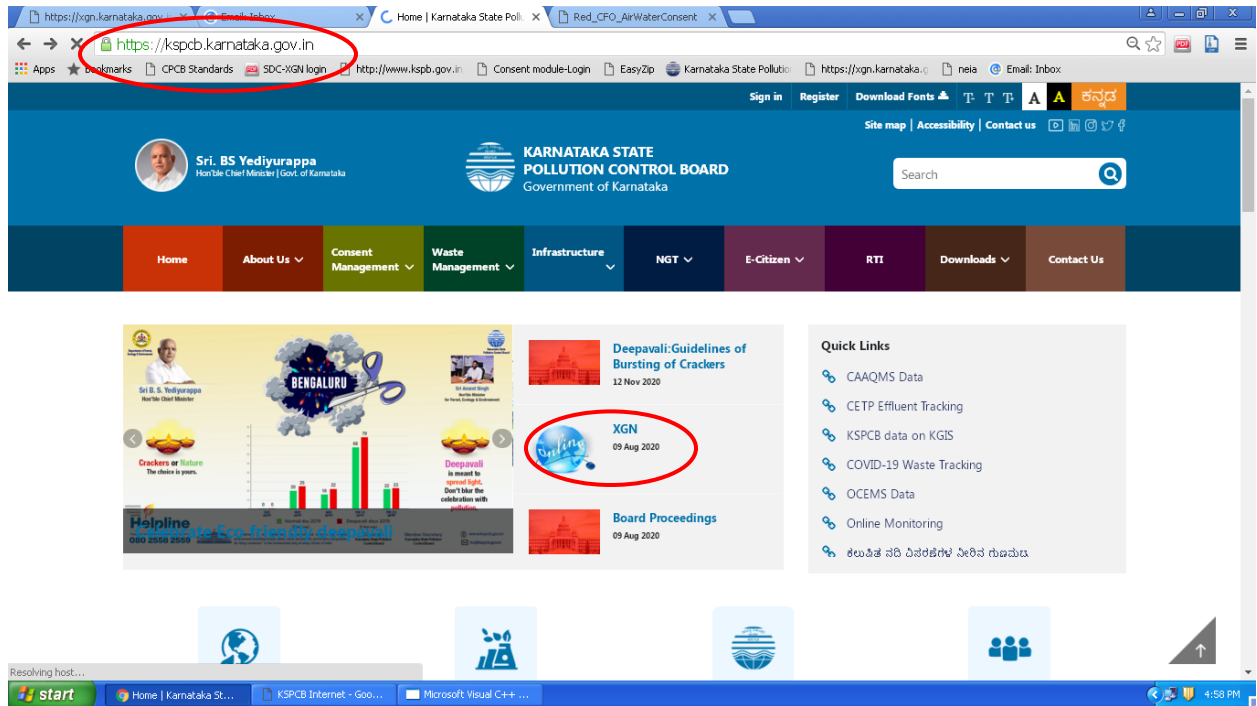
https://xgn.karnataka.gov | Email: Inbox | Home | Karnataka State Poll | Red_CFO_AirWaterConsent

https://kspcb.karnataka.gov.in

Apps | Bookmarks | CPCB Standards | SDC-XGN login | http://www.kspb.gov.in | Consent module-Login | EasyZip | Karnataka State Pollutio | https://xgn.karnataka.g | neia | Email: Inbox

Sign in | Register | Download Fonts | T T T | A | A | ಕನ್ನಡ

Site map | Accessibility | Contact us

Sri. BS Yediyurappa
Hon'ble Chief Minister | Govt. of Karnataka

KARNATAKA STATE POLLUTION CONTROL BOARD
Government of Karnataka

Search

Home | About Us | Consent Management | Waste Management | Infrastructure | NGT | E-Citizen | RTI | Downloads | Contact Us

Sri B. S. Yediyurappa
Hon'ble Chief Minister
BENGALURU
Sri Anand Singh
Crackers or Nature
The choice is yours.
Deepavali is meant to spread light. Don't blur the celebration with pollution.
Helpline
080 2558 2558
Celebrate Eco-friendly deepavali

Deepavali:Guidelines of Bursting of Crackers
12 Nov 2020

XGN
09 Aug 2020

Board Proceedings
09 Aug 2020

Quick Links
CAAQMS Data
CETP Effluent Tracking
KSPCB data on KGIS
COVID-19 Waste Tracking
OCEMS Data
Online Monitoring
ಕಲುಷಿತ ನದಿ ವಿಸ್ತರಣೆಗಳ ನೀರಿನ ಗುಣಮಟ್ಟ

Resolving host...

start | Home | Karnataka St... | KSPCB Internet - Goo... | Microsoft Visual C++ ... | 4:58 PM